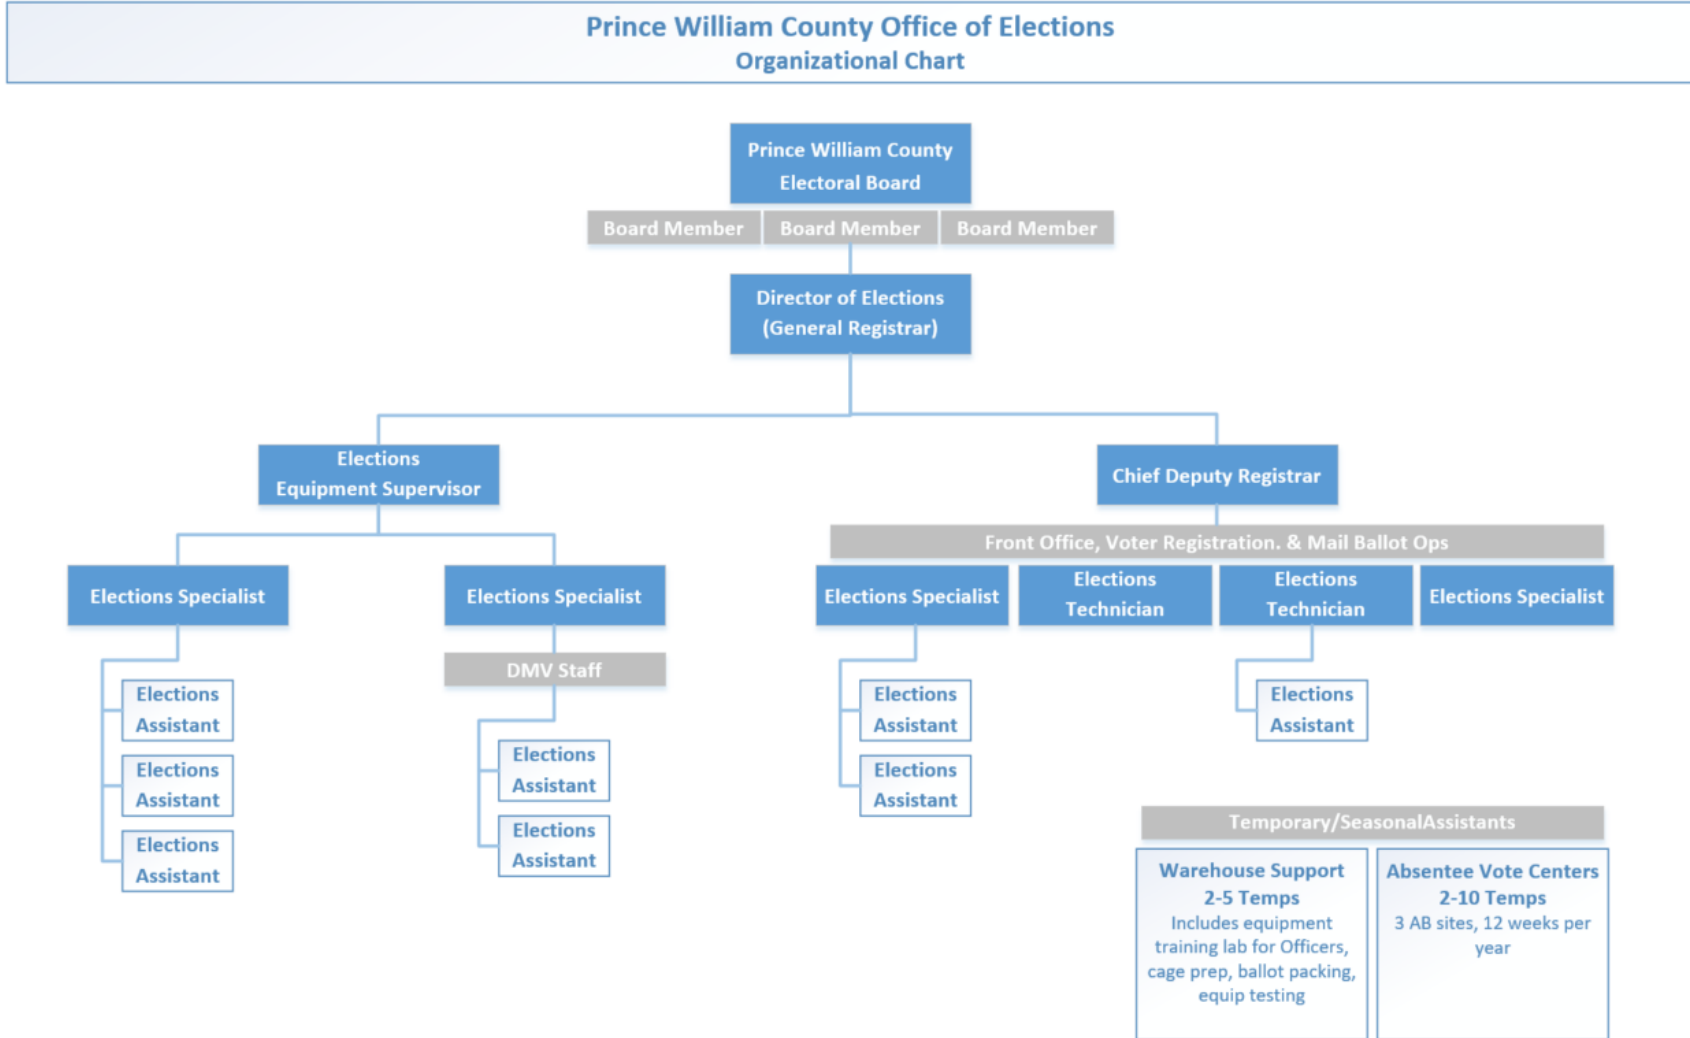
Prince William County Office of Elections
Organizational Chart

Prince William County Electoral Board

Board Member
Board Member
Board Member

Director of Elections (General Registrar)

Elections Equipment Supervisor

Chief Deputy Registrar

Elections Specialist

Elections Assistant
Elections Assistant
Elections Assistant

Elections Specialist

DMV Staff

Elections Assistant
Elections Assistant

Front Office, Voter Registration. & Mail Ballot Ops

Elections Specialist
Elections Technician
Elections Technician
Elections Specialist

Elections Assistant
Elections Assistant

Elections Assistant

Temporary/SeasonalAssistants

Warehouse Support
2-5 Temps
Includes equipment training lab for Officers, cage prep, ballot packing, equip testing

Absentee Vote Centers
2-10 Temps
3 AB sites, 12 weeks per year